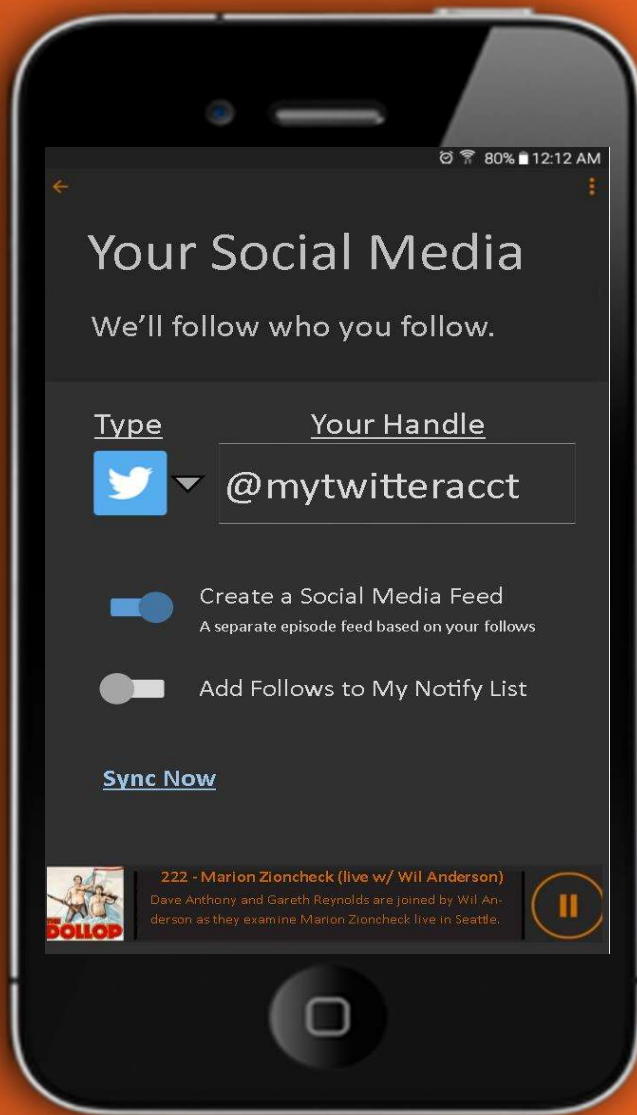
80% 12:12 AM

Your Social Media

We'll follow who you follow.

Type

Your Handle

@mytwitteracct

Create a Social Media Feed
A separate episode feed based on your follows

Add Follows to My Notify List

Sync Now

DOLLOP

222 - Marion Zioncheck (live w/ Wil Anderson)
Dave Anthony and Gareth Reynolds are joined by Wil Anderson as they examine Marion Zioncheck live in Seattle.